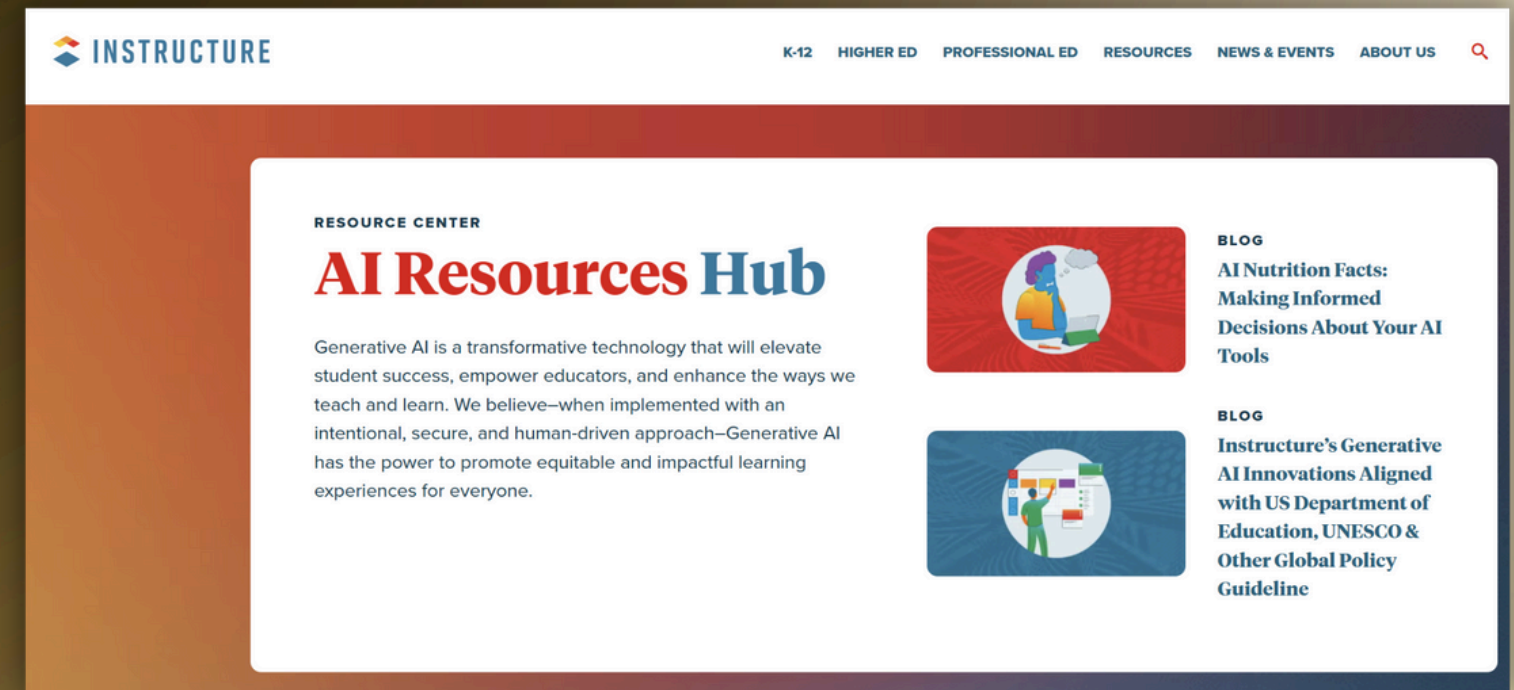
INSTRUCTURE

K-12 HIGHER ED PROFESSIONAL ED RESOURCES NEWS & EVENTS ABOUT US

RESOURCE CENTER

AI Resources Hub

Generative AI is a transformative technology that will elevate student success, empower educators, and enhance the ways we teach and learn. We believe–when implemented with an intentional, secure, and human-driven approach–Generative AI has the power to promote equitable and impactful learning experiences for everyone.

BLOG

AI Nutrition Facts: Making Informed Decisions About Your AI Tools

BLOG

Instructure's Generative AI Innovations Aligned with US Department of Education, UNESCO & Other Global Policy Guideline